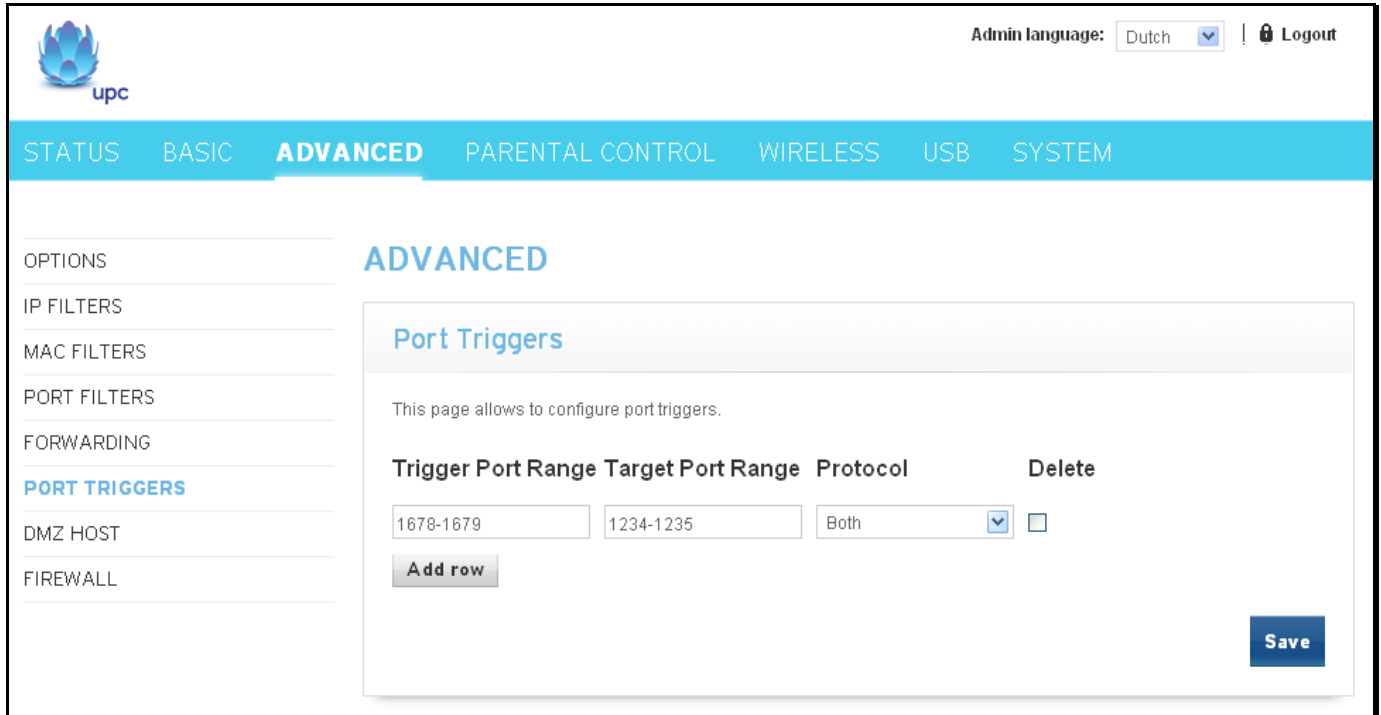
upc

Admin language: Dutch | Logout

STATUS BASIC ADVANCED PARENTAL CONTROL WIRELESS USB SYSTEM

OPTIONS
IP FILTERS
MAC FILTERS
PORT FILTERS
FORWARDING
PORT TRIGGERS
DMZ HOST
FIREWALL

ADVANCED

Port Triggers

This page allows to configure port triggers.

| Trigger Port Range | Target Port Range | Protocol | Delete |
|---|---|---|---|
| 1678-1679 | 1234-1235 | Both | |

Add row

Save